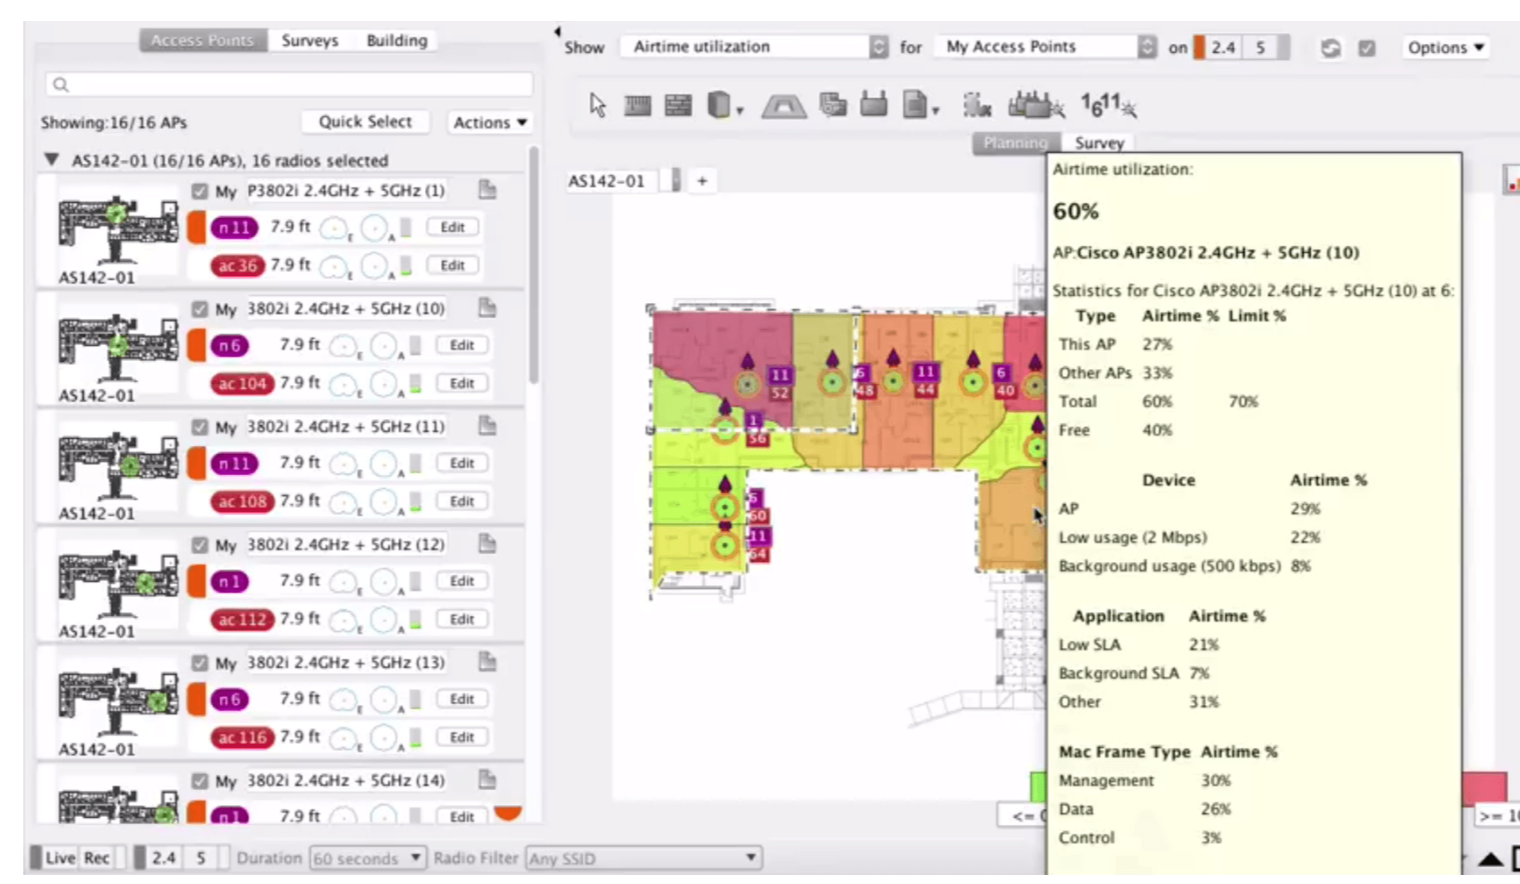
Access Points Surveys Building

Showing:16/16 APs Quick Select Actions ▾

▼ AS142-01 (16/16 APs), 16 radios selected

My P3802i 2.4GHz + 5GHz (1)
n 11 7.9 ft Edit
ac 36 7.9 ft Edit
AS142-01

My 3802i 2.4GHz + 5GHz (10)
n 6 7.9 ft Edit
ac 104 7.9 ft Edit
AS142-01

My 3802i 2.4GHz + 5GHz (11)
n 11 7.9 ft Edit
ac 108 7.9 ft Edit
AS142-01

My 3802i 2.4GHz + 5GHz (12)
n 1 7.9 ft Edit
ac 112 7.9 ft Edit
AS142-01

My 3802i 2.4GHz + 5GHz (13)
n 6 7.9 ft Edit
ac 116 7.9 ft Edit
AS142-01

My 3802i 2.4GHz + 5GHz (14)
n 1 7.9 ft Edit

Live Rec 2.4 5 Duration 60 seconds Radio Filter Any SSID

Show Airtime utilization for My Access Points on 2.4 5 Options ▾

Planning Survey

AS142-01 +

11 52 6 48 11 44 6 40 1 56 6 60 11 64

<= >= 1

Airtime utilization:

60%

AP:Cisco AP3802i 2.4GHz + 5GHz (10)

Statistics for Cisco AP3802i 2.4GHz + 5GHz (10) at 6:

| Type | Airtime % | Limit % |
|---|---|---|
| This AP | 27% | |
| Other APs | 33% | |
| Total | 60% | 70% |
| Free | 40% | |

| Device | Airtime % |
|---|---|
| AP | 29% |
| Low usage (2 Mbps) | 22% |
| Background usage (500 kbps) | 8% |

| Application | Airtime % |
|---|---|
| Low SLA | 21% |
| Background SLA | 7% |
| Other | 31% |

| Mac Frame Type | Airtime % |
|---|---|
| Management | 30% |
| Data | 26% |
| Control | 3% |